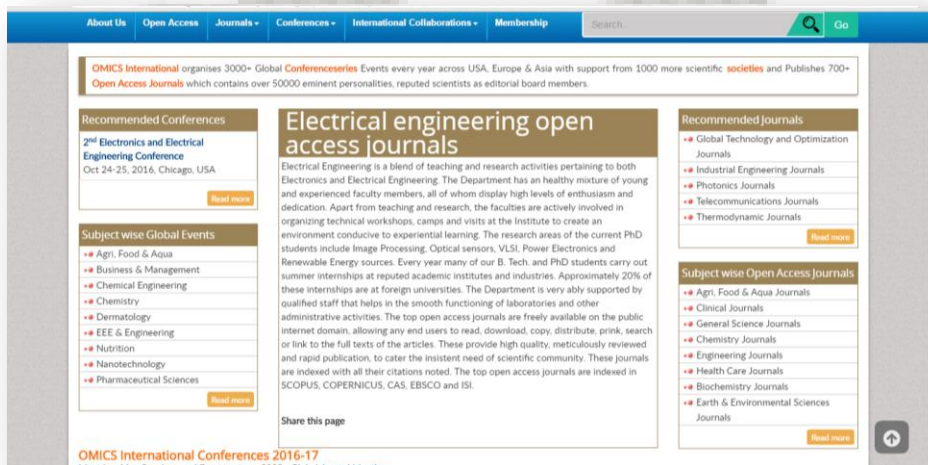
About Us Open Access Journals ▾ Conferences ▾ International Collaborations ▾ Membership Search Go

OMICS International organises 3000+ Global Conferenceseries Events every year across USA, Europe & Asia with support from 1000 more scientific societies and Publishes 700+ Open Access Journals which contains over 50000 eminent personalities, reputed scientists as editorial board members.

Recommended Conferences

2nd Electronics and Electrical Engineering Conference
Oct 24-25, 2016, Chicago, USA

Read more

Subject wise Global Events

Agri, Food & Aqua
Business & Management
Chemical Engineering
Chemistry
Dermatology
EEE & Engineering
Nutrition
Nanotechnology
Pharmaceutical Sciences

Read more

Electrical engineering open access journals

Electrical Engineering is a blend of teaching and research activities pertaining to both Electronics and Electrical Engineering. The Department has an healthy mixture of young and experienced faculty members, all of whom display high levels of enthusiasm and dedication. Apart from teaching and research, the faculties are actively involved in organizing technical workshops, camps and visits at the Institute to create an environment conducive to experiential learning. The research areas of the current PhD students include Image Processing, Optical sensors, VLSI, Power Electronics and Renewable Energy sources. Every year many of our B. Tech. and PhD students carry out summer internships at reputed academic institutes and industries. Approximately 20% of these internships are at foreign universities. The Department is very ably supported by qualified staff that helps in the smooth functioning of laboratories and other administrative activities. The top open access journals are freely available on the public internet domain, allowing any end users to read, download, copy, distribute, prink, search or link to the full texts of the articles. These provide high quality, meticulously reviewed and rapid publication, to cater the insistent need of scientific community. These journals are indexed with all their citations noted. The top open access journals are indexed in SCOPUS, COPERNICUS, CAS, EBSCO and ISI.

Share this page

Recommended Journals

Global Technology and Optimization Journals
Industrial Engineering Journals
Photonics Journals
Telecommunications Journals
Thermodynamic Journals

Read more

Subject wise Open Access Journals

Agri, Food & Aqua Journals
Clinical Journals
General Science Journals
Chemistry Journals
Engineering Journals
Health Care Journals
Biochemistry Journals
Earth & Environmental Sciences Journals

Read more

OMICS International Conferences 2016-17